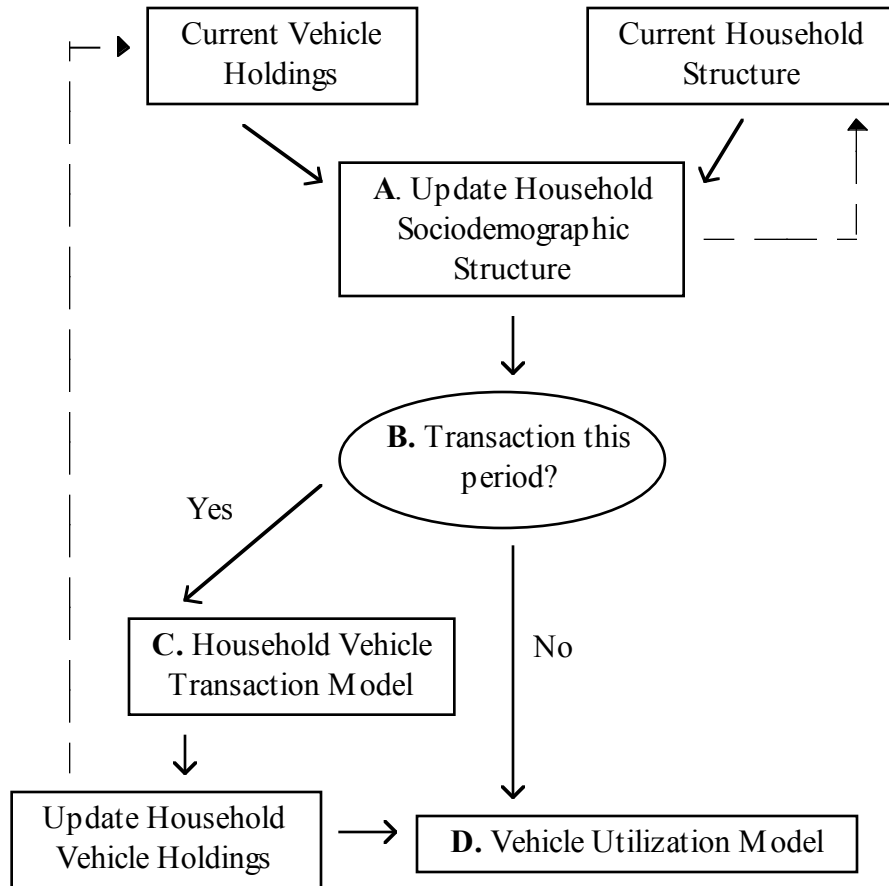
Current Vehicle Holdings

Current Household Structure

A. Update Household Sociodemographic Structure

B. Transaction this period?

Yes

No

C. Household Vehicle Transaction Model

Update Household Vehicle Holdings

D. Vehicle Utilization Model